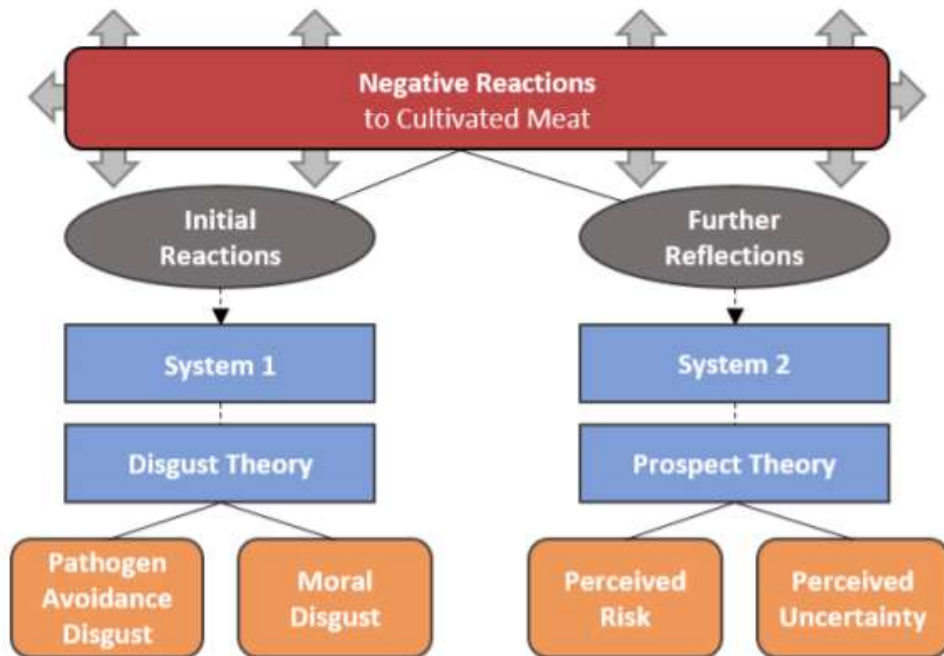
Negative Reactions
to Cultivated Meat

Initial Reactions

Further Reflections

System 1

System 2

Disgust Theory

Prospect Theory

Pathogen Avoidance Disgust

Moral Disgust

Perceived Risk

Perceived Uncertainty